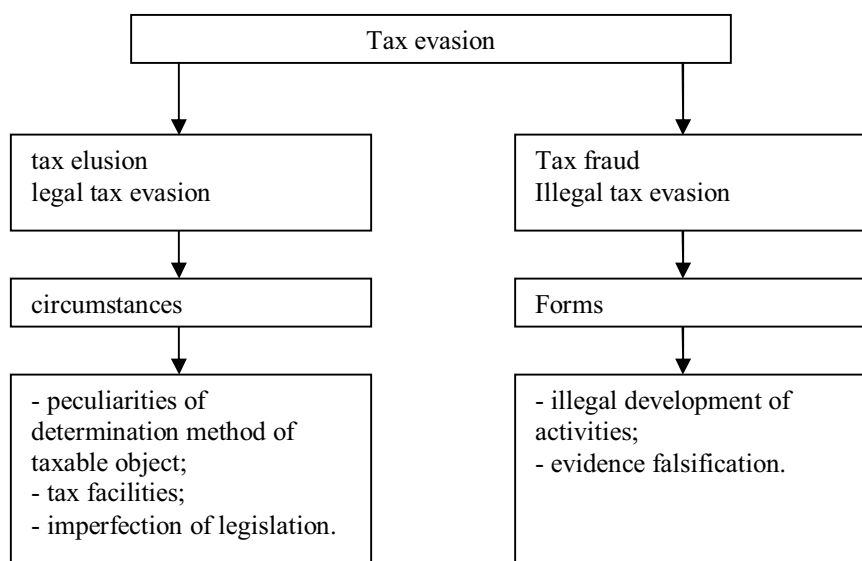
Tax evasion

tax elusion
legal tax evasion

circumstances

- peculiarities of determination method of taxable object;
- tax facilities;
- imperfection of legislation.

Tax fraud
Illegal tax evasion

Forms

- illegal development of activities;
- evidence falsification.